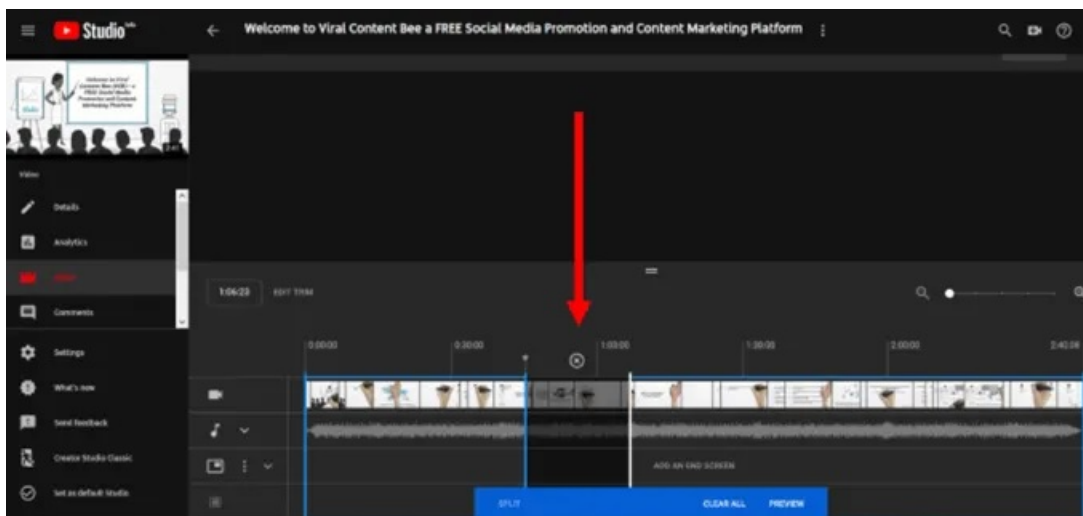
Studio beta

Welcome to Viral Content Bee a FREE Social Media Promotion and Content Marketing Platform

Welcome to Viral Content Bee (VCB) – a FREE Social Media Promotion and Content Marketing Platform

Video

Details

Analytics

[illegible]

Comments

Settings

What's new

Send feedback

Creator Studio Classic

Set as default Studio

1:06:23 EDIT TRIM

0:00:00

0:30:00

1:00:00

1:30:00

2:00:00

2:40:08

ADD AN END SCREEN

SPLIT

CLEAR ALL

PREVIEW